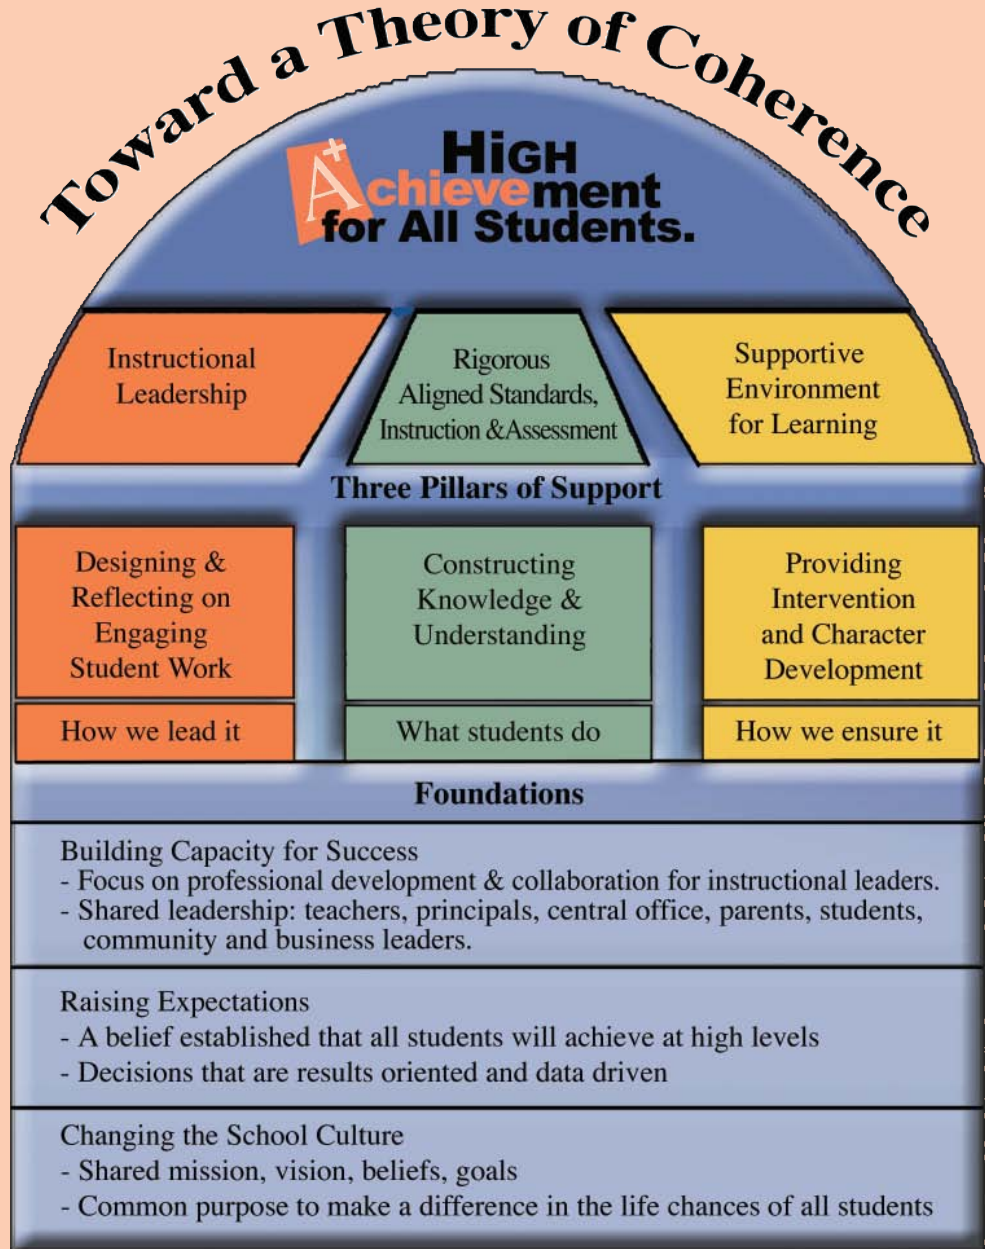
Toward a Theory of Coherence

HIGH
A+chievement
for All Students.

Instructional Leadership

Rigorous Aligned Standards, Instruction &Assessment

Supportive Environment for Learning

Three Pillars of Support

Designing & Reflecting on Engaging Student Work

How we lead it

Constructing Knowledge & Understanding

What students do

Providing Intervention and Character Development

How we ensure it

Foundations

Building Capacity for Success
- Focus on professional development & collaboration for instructional leaders.
- Shared leadership: teachers, principals, central office, parents, students, community and business leaders.

Raising Expectations
- A belief established that all students will achieve at high levels
- Decisions that are results oriented and data driven

Changing the School Culture
- Shared mission, vision, beliefs, goals
- Common purpose to make a difference in the life chances of all students